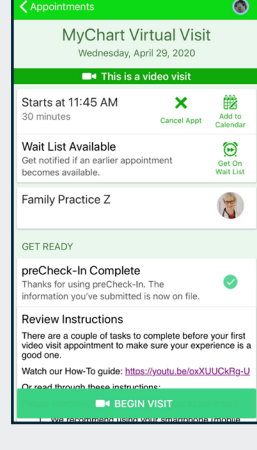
Appointments

MyChart Virtual Visit
Wednesday, April 29, 2020

This is a video visit

Starts at 11:45 AM
30 minutes

Cancel Appt

Add to Calendar

Wait List Available
Get notified if an earlier appointment becomes available.

Get On Wait List

Family Practice Z

GET READY

preCheck-In Complete
Thanks for using preCheck-In. The information you've submitted is now on file.

Review Instructions
There are a couple of tasks to complete before your first video visit appointment to make sure your experience is a good one.

Watch our How-To guide: https://youtu.be/oxXUUCkRg-U

Or read through these instructions:

BEGIN VISIT

1. We recommend using your smartphone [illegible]